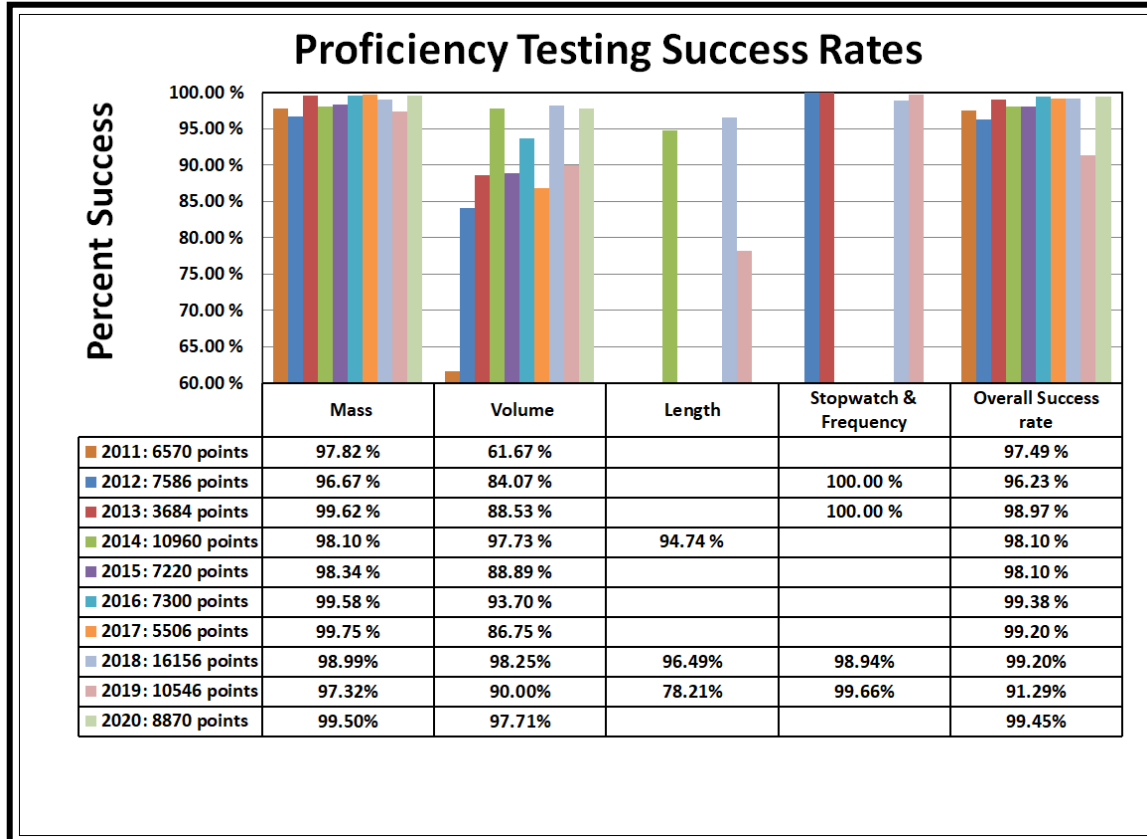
Proficiency Testing Success Rates

Percent Success

100.00 %
95.00 %
90.00 %
85.00 %
80.00 %
75.00 %
70.00 %
65.00 %
60.00 %

| | Mass | Volume | Length | Stopwatch & Frequency | Overall Success rate |
|---|---|---|---|---|---|
| 2011: 6570 points | 97.82 % | 61.67 % | | | 97.49 % |
| 2012: 7586 points | 96.67 % | 84.07 % | | 100.00 % | 96.23 % |
| 2013: 3684 points | 99.62 % | 88.53 % | | 100.00 % | 98.97 % |
| 2014: 10960 points | 98.10 % | 97.73 % | 94.74 % | | 98.10 % |
| 2015: 7220 points | 98.34 % | 88.89 % | | | 98.10 % |
| 2016: 7300 points | 99.58 % | 93.70 % | | | 99.38 % |
| 2017: 5506 points | 99.75 % | 86.75 % | | | 99.20 % |
| 2018: 16156 points | 98.99% | 98.25% | 96.49% | 98.94% | 99.20% |
| 2019: 10546 points | 97.32% | 90.00% | 78.21% | 99.66% | 91.29% |
| 2020: 8870 points | 99.50% | 97.71% | | | 99.45% |